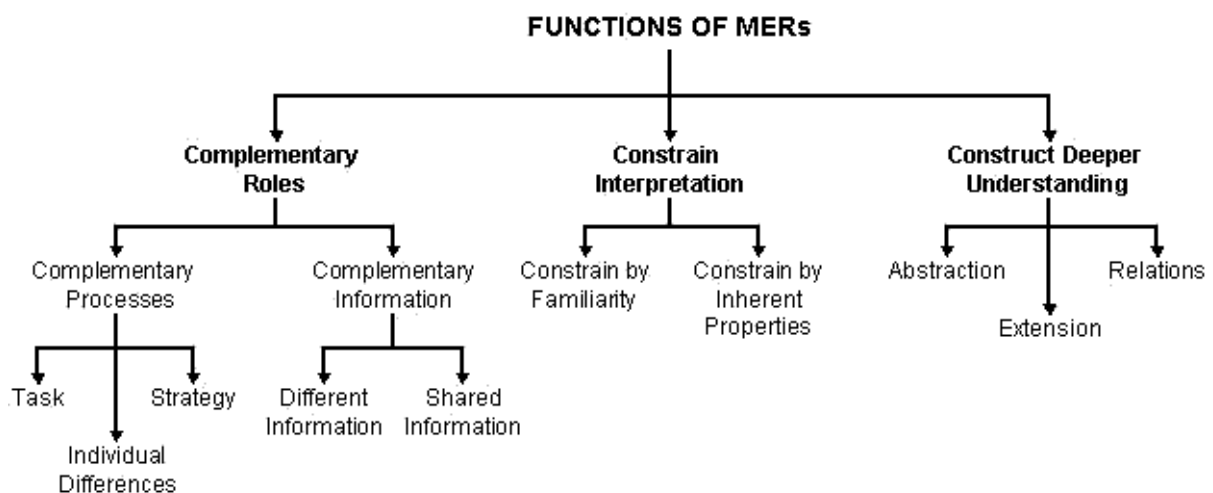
FUNCTIONS OF MERs

Complementary Roles

Constrain Interpretation

Construct Deeper Understanding

Complementary Processes

Complementary Information

Constrain by Familiarity

Constrain by Inherent Properties

Abstraction

Extension

Relations

Task

Individual Differences

Strategy

Different Information

Shared Information